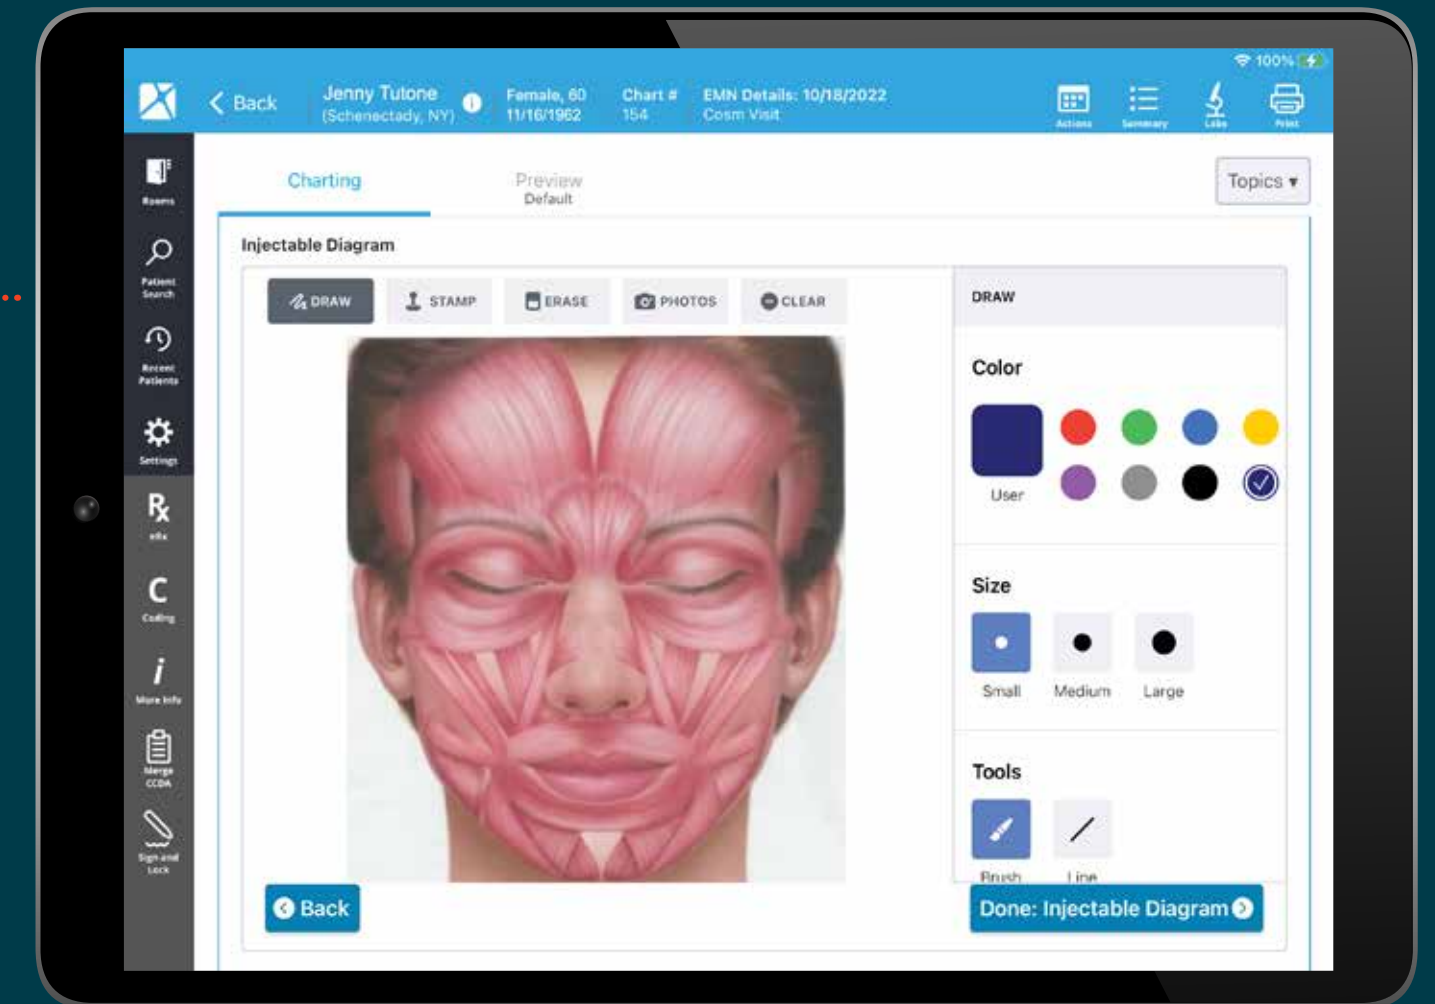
100%

Back

Jenny Tutone
(Schenectady, NY)

Female, 60
11/16/1962

Chart #
154

EMN Details: 10/18/2022
Cosm Visit

Actions

Summary

Labs

Print

Rooms

Patient Search

Recent Patients

Settings

Rx

eRx

C

Coding

i

More Info

Merge CCDA

Sign and Lock

Charting

Preview
Default

Topics ▾

Injectable Diagram

DRAW

STAMP

ERASE

PHOTOS

CLEAR

DRAW

Color

User

Size

Small

Medium

Large

Tools

Brush

Line

Back

Done: Injectable Diagram